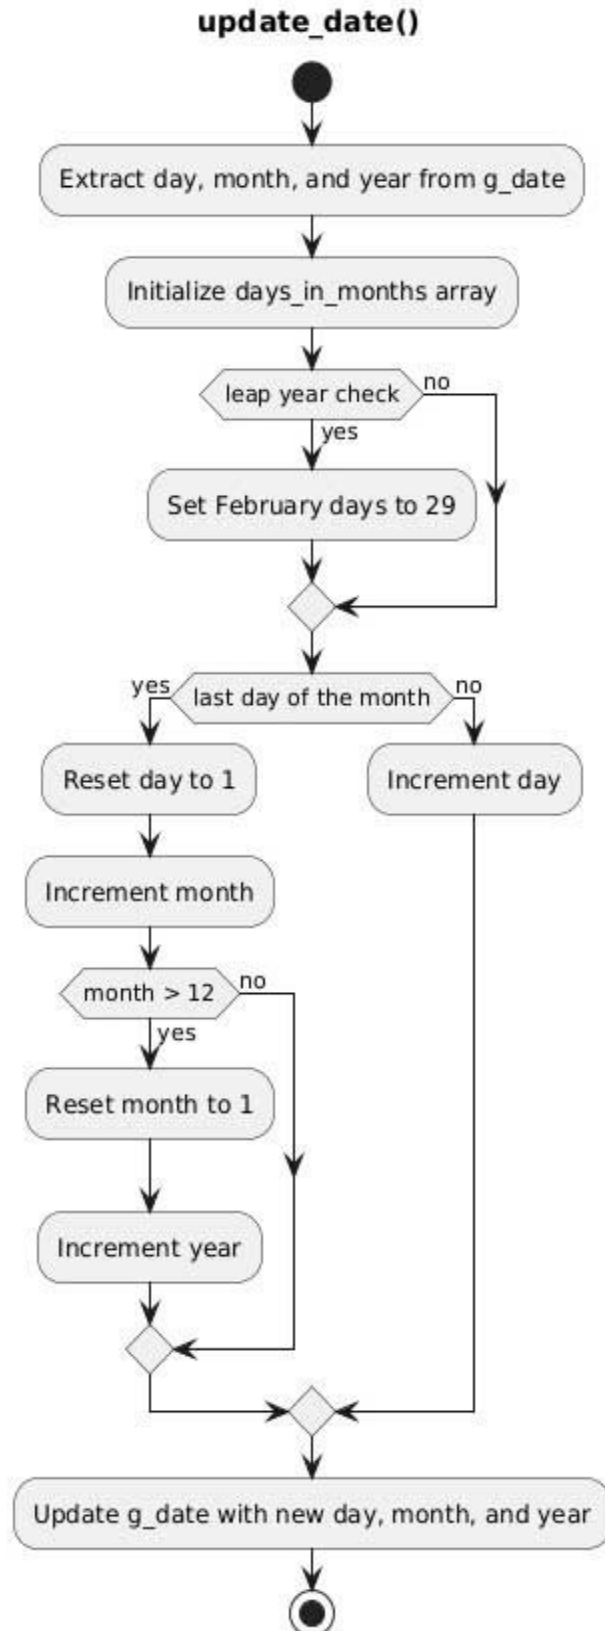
update_date()

Extract day, month, and year from g_date

Initialize days_in_months array

leap year check
no
yes

Set February days to 29

yes
last day of the month
no

Reset day to 1

Increment day

Increment month

month > 12
no
yes

Reset month to 1

Increment year

Update g_date with new day, month, and year